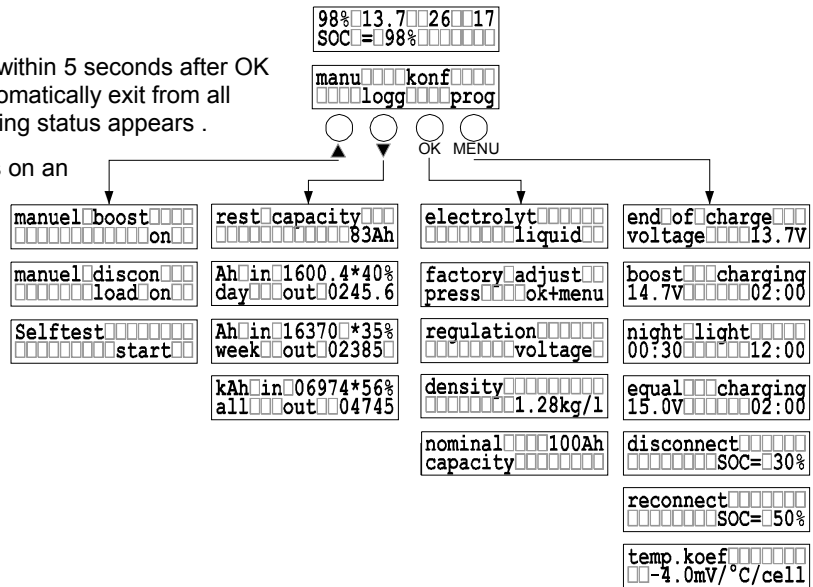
within 5 seconds after OK
omatically exit from all
ing status appears .

on an

98%□13.7□□26□□17
SOC□=□98%□□□□□□□

manu□□□□konf□□□□
□□□□logg□□□□prog

▲ ▼ OK MENU

manuel□boost□□□□
□□□□□□□□□□□□on□□

manuel□discon□□□
□□□□□□□load□on□□

Selftest□□□□□□□□
□□□□□□□□□start□□

rest□capacity□□□
□□□□□□□□□□□□83Ah

Ah□in□1600.4*40%
day□□□out□0245.6

Ah□in□16370□*35%
week□□out□02385□

kAh□in□06974*56%
all□□□out□□04745

electrolyt□□□□□□
□□□□□□□□liquid□□

factory□adjust□□
press□□□□ok+menu

regulation□□□□□□
□□□□□□□□voltage□

density□□□□□□□□□
□□□□□□□□1.28kg/l

nominal□□□□100Ah
capacity□□□□□□□□

end□of□charge□□□
voltage□□□□13.7V

boost□□□charging
14.7V□□□□□□02:00

night□light□□□□□
00:30□□□□□□12:00

equal□□□charging
15.0V□□□□□□02:00

disconnect□□□□□□
□□□□□□□□SOC=□30%

reconnect□□□□□□□
□□□□□□□□SOC=□50%

temp.koef□□□□□□□
□□-4.0mV/°C/cell